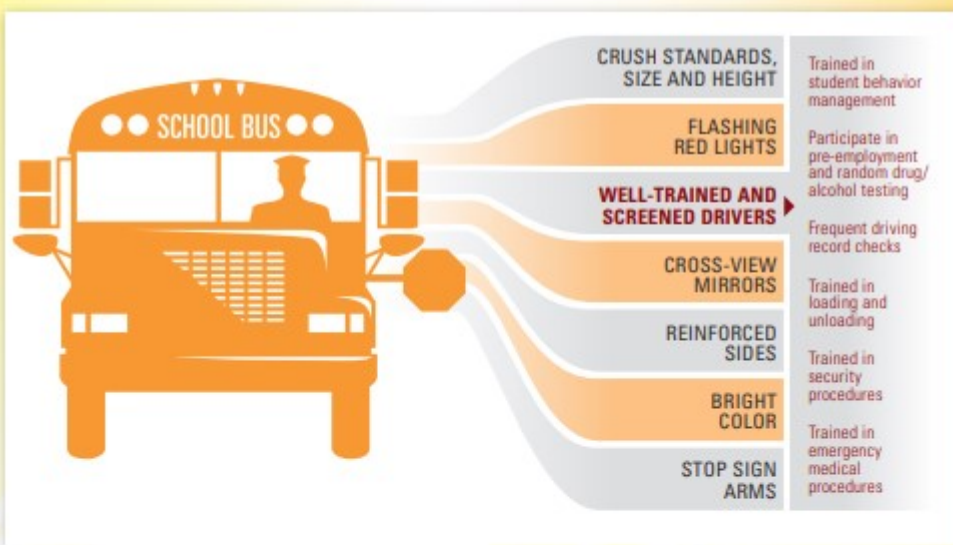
SCHOOL BUS

CRUSH STANDARDS, SIZE AND HEIGHT

FLASHING RED LIGHTS

WELL-TRAINED AND SCREENED DRIVERS

CROSS-VIEW MIRRORS

REINFORCED SIDES

BRIGHT COLOR

STOP SIGN ARMS

Trained in student behavior management

Participate in pre-employment and random drug/alcohol testing

Frequent driving record checks

Trained in loading and unloading

Trained in security procedures

Trained in emergency medical procedures